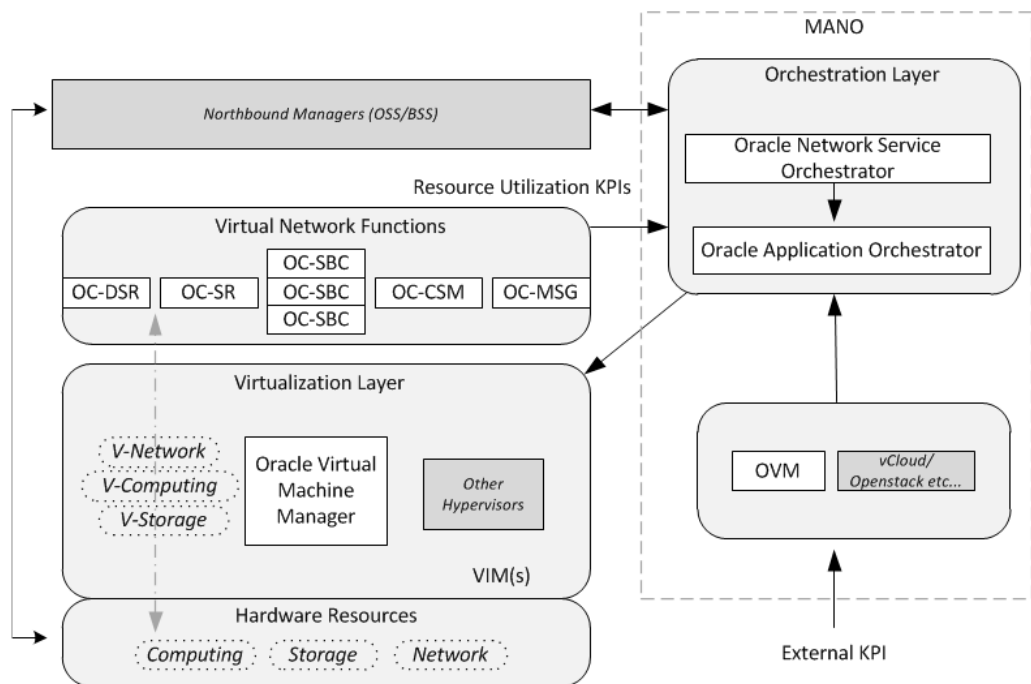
MANO

Orchestration Layer

Northbound Managers (OSS/BSS)

Oracle Network Service Orchestrator

Resource Utilization KPIs

Virtual Network Functions

Oracle Application Orchestrator

OC-DSR

OC-SR

OC-SBC

OC-SBC

OC-SBC

OC-CSM

OC-MSG

Virtualization Layer

V-Network

V-Computing

V-Storage

Oracle Virtual Machine Manager

Other Hypervisors

OVM

vCloud/ Openstack etc...

VIM(s)

Hardware Resources

Computing

Storage

Network

External KPI